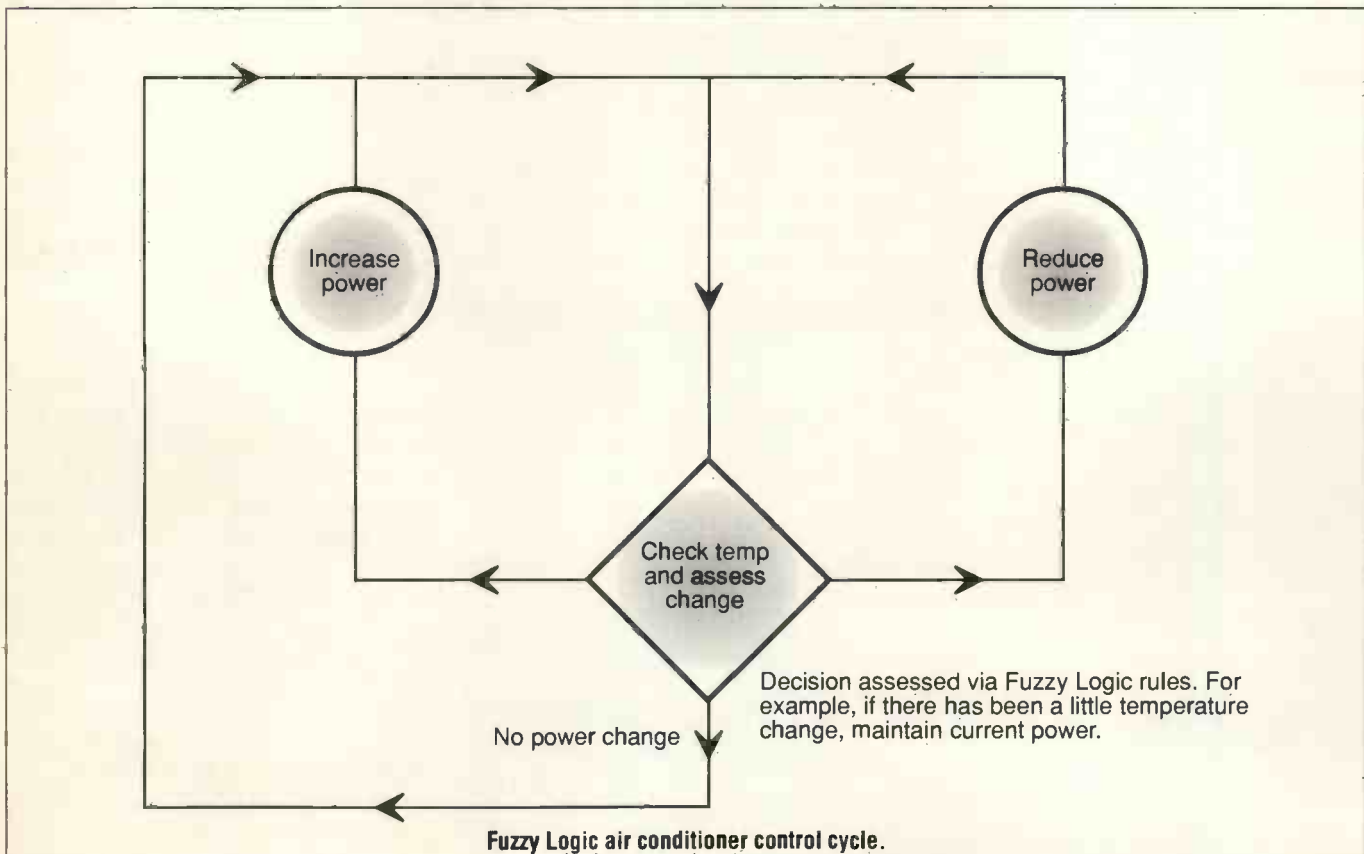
Increase power

Reduce power

Check temp and assess change

Decision assessed via Fuzzy Logic rules. For example, if there has been a little temperature change, maintain current power.

No power change

Fuzzy Logic air conditioner control cycle.